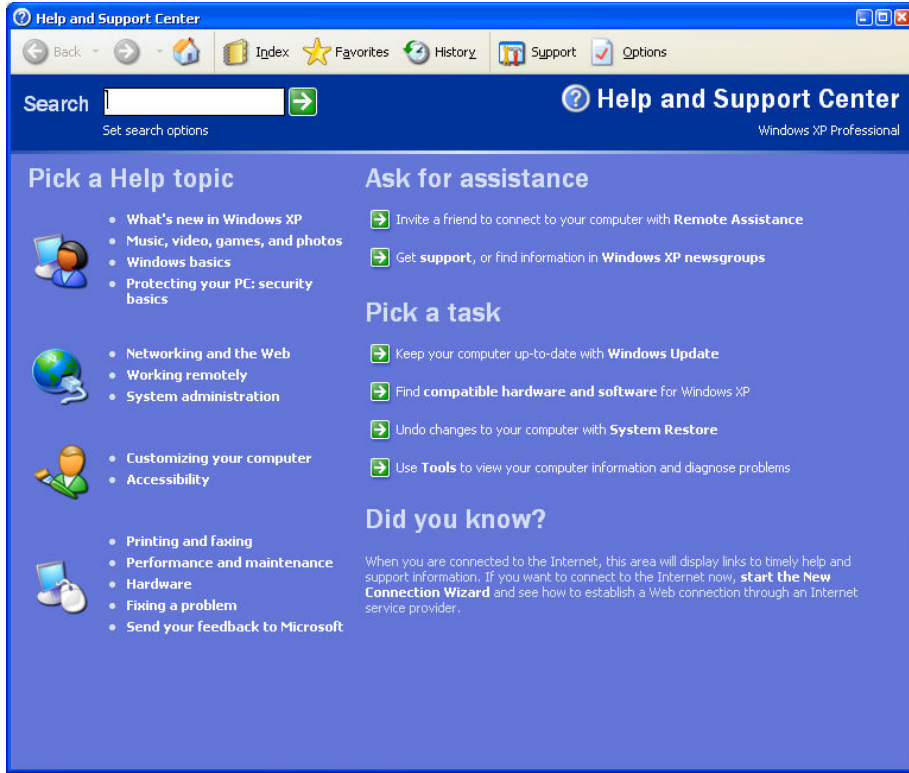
Help and Support Center

Back Index Favorites History Support Options

Search

Set search options

Help and Support Center

Windows XP Professional

Pick a Help topic

- What's new in Windows XP
- Music, video, games, and photos
- Windows basics
- Protecting your PC: security basics

- Networking and the Web
- Working remotely
- System administration

- Customizing your computer
- Accessibility

- Printing and faxing
- Performance and maintenance
- Hardware
- Fixing a problem
- Send your feedback to Microsoft

Ask for assistance

Invite a friend to connect to your computer with Remote Assistance

Get support, or find information in Windows XP newsgroups

Pick a task

Keep your computer up-to-date with Windows Update

Find compatible hardware and software for Windows XP

Undo changes to your computer with System Restore

Use Tools to view your computer information and diagnose problems

Did you know?

When you are connected to the Internet, this area will display links to timely help and support information. If you want to connect to the Internet now, start the New Connection Wizard and see how to establish a Web connection through an Internet service provider.